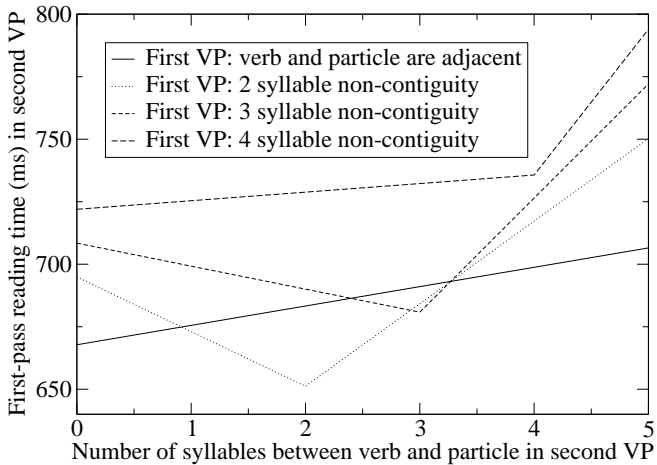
First VP: verb and particle are adjacent
First VP: 2 syllable non-contiguity
First VP: 3 syllable non-contiguity
First VP: 4 syllable non-contiguity

First-pass reading time (ms) in second VP

800
750
700
650

0
1
2
3
4
5

Number of syllables between verb and particle in second VP